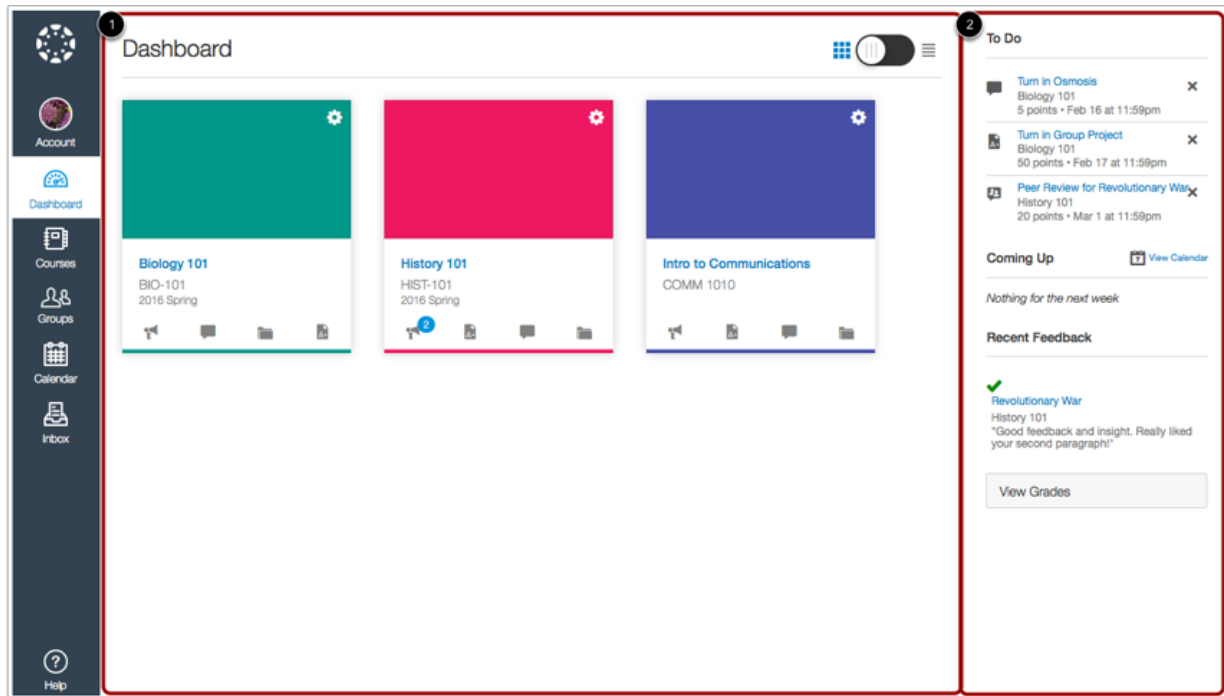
Account

Dashboard

Courses

Groups

Calendar

Inbox

Help

1

Dashboard

Biology 101
BIO-101
2016 Spring

History 101
HIST-101
2016 Spring

2

Intro to Communications
COMM 1010

2

To Do

Turn in Osmosis
Biology 101
5 points • Feb 16 at 11:59pm

Turn in Group Project
Biology 101
50 points • Feb 17 at 11:59pm

Peer Review for Revolutionary War
History 101
20 points • Mar 1 at 11:59pm

Coming Up

View Calendar

Nothing for the next week

Recent Feedback

Revolutionary War
History 101
"Good feedback and insight. Really liked your second paragraph!"

View Grades